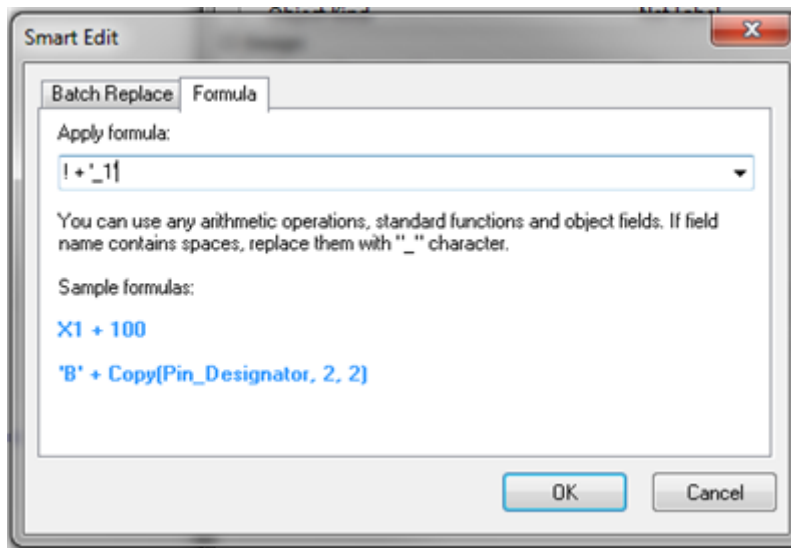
Smart Edit

Batch Replace | Formula

Apply formula:

! + '_1

You can use any arithmetic operations, standard functions and object fields. If field name contains spaces, replace them with "_" character.

Sample formulas:

X1 + 100

'B' + Copy(Pin_Designator, 2, 2)

OK

Cancel